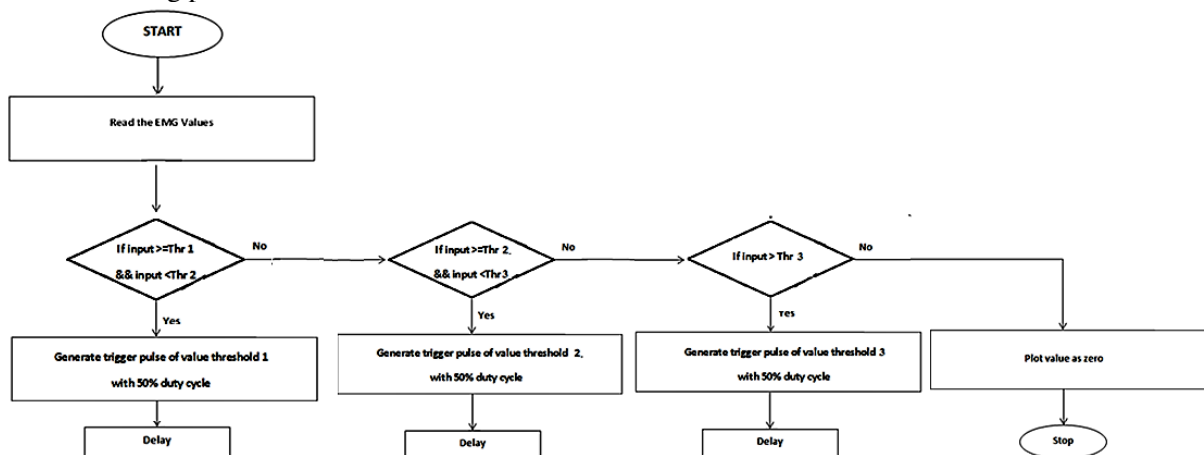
START

Read the EMG Values

If input >=Thr 1 && input <Thr 2

No

Yes

Generate trigger pulse of value threshold 1 with 50% duty cycle

Delay

If input >=Thr 2 && input <Thr 3

No

Yes

Generate trigger pulse of value threshold 2 with 50% duty cycle

Delay

If input > Thr 3

No

Yes

Generate trigger pulse of value threshold 3 with 50% duty cycle

Delay

Plot value as zero

Stop